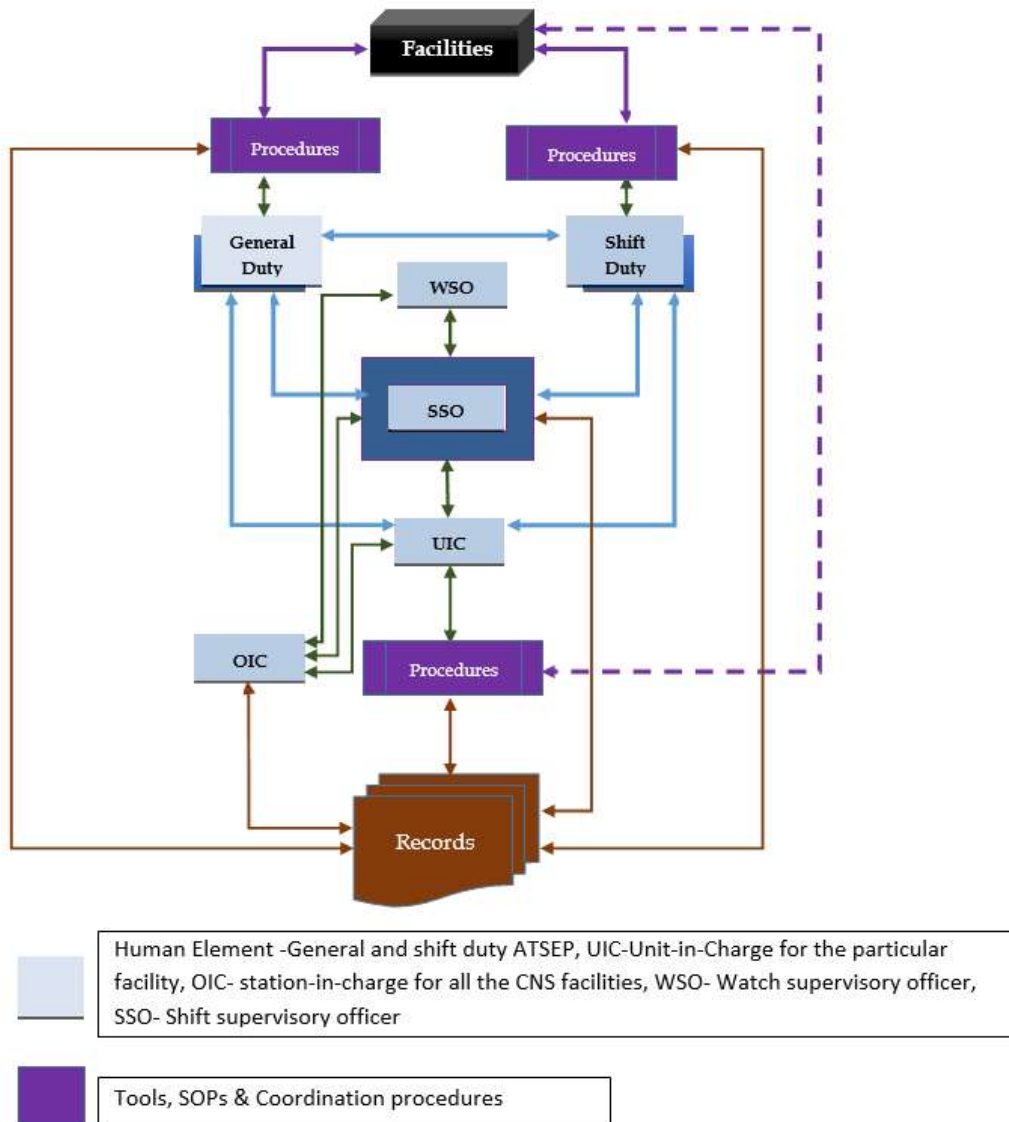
Facilities

Procedures

Procedures

General Duty

Shift Duty

WSO

SSO

UIC

OIC

Procedures

Records

Human Element -General and shift duty ATSEP, UIC-Unit-in-Charge for the particular facility, OIC- station-in-charge for all the CNS facilities, WSO- Watch supervisory officer, SSO- Shift supervisory officer

Tools, SOPs & Coordination procedures